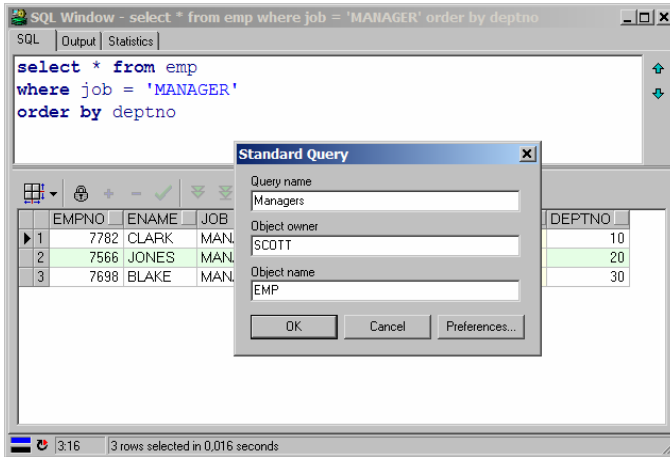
SQL Window - select * from emp where job = 'MANAGER' order by deptno

SQL | Output | Statistics

select * from emp
where job = 'MANAGER'
order by deptno

| | EMPNO | ENAME | JOB | DEPTNO |
|---|---|---|---|---|
| 1 | 7782 | CLARK | MAN | 10 |
| 2 | 7566 | JONES | MAN | 20 |
| 3 | 7698 | BLAKE | MAN | 30 |

Standard Query

Query name
Managers

Object owner
SCOTT

Object name
EMP

OK | Cancel | Preferences...

3:16 | 3 rows selected in 0,016 seconds